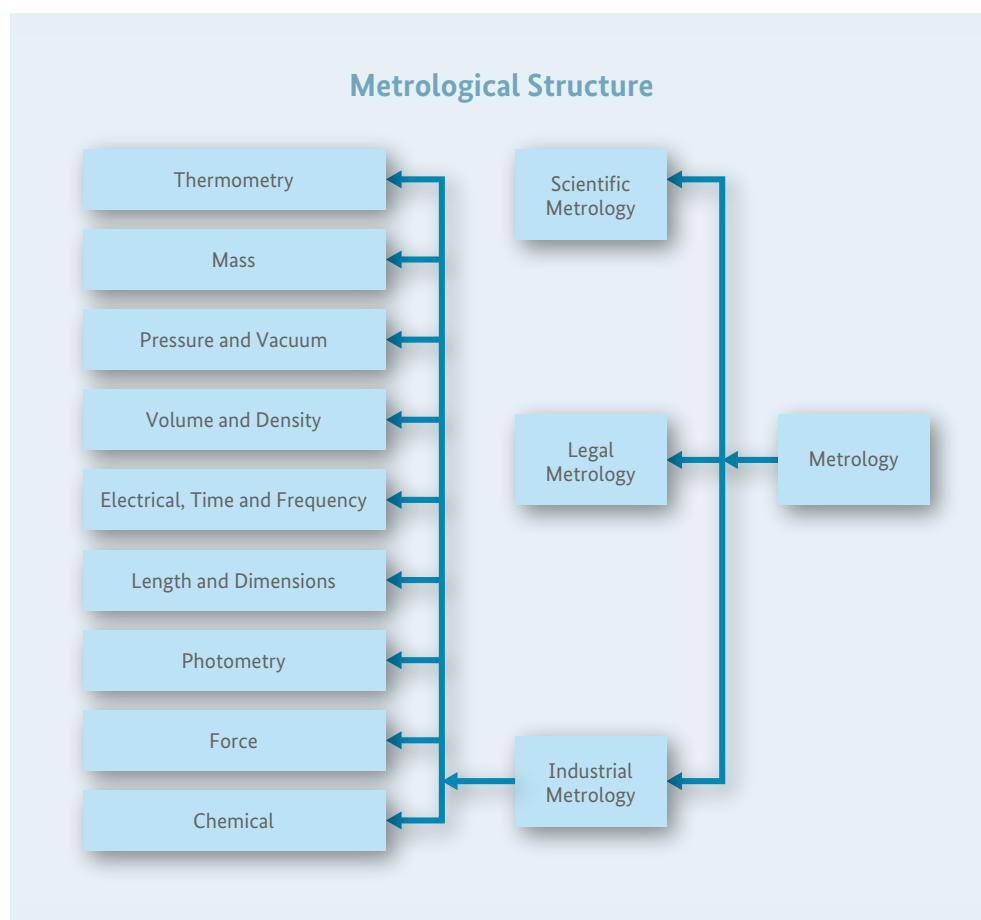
Metrological Structure

Thermometry

Mass

Pressure and Vacuum

Volume and Density

Electrical, Time and Frequency

Length and Dimensions

Photometry

Force

Chemical

Scientific Metrology

Legal Metrology

Industrial Metrology

Metrology